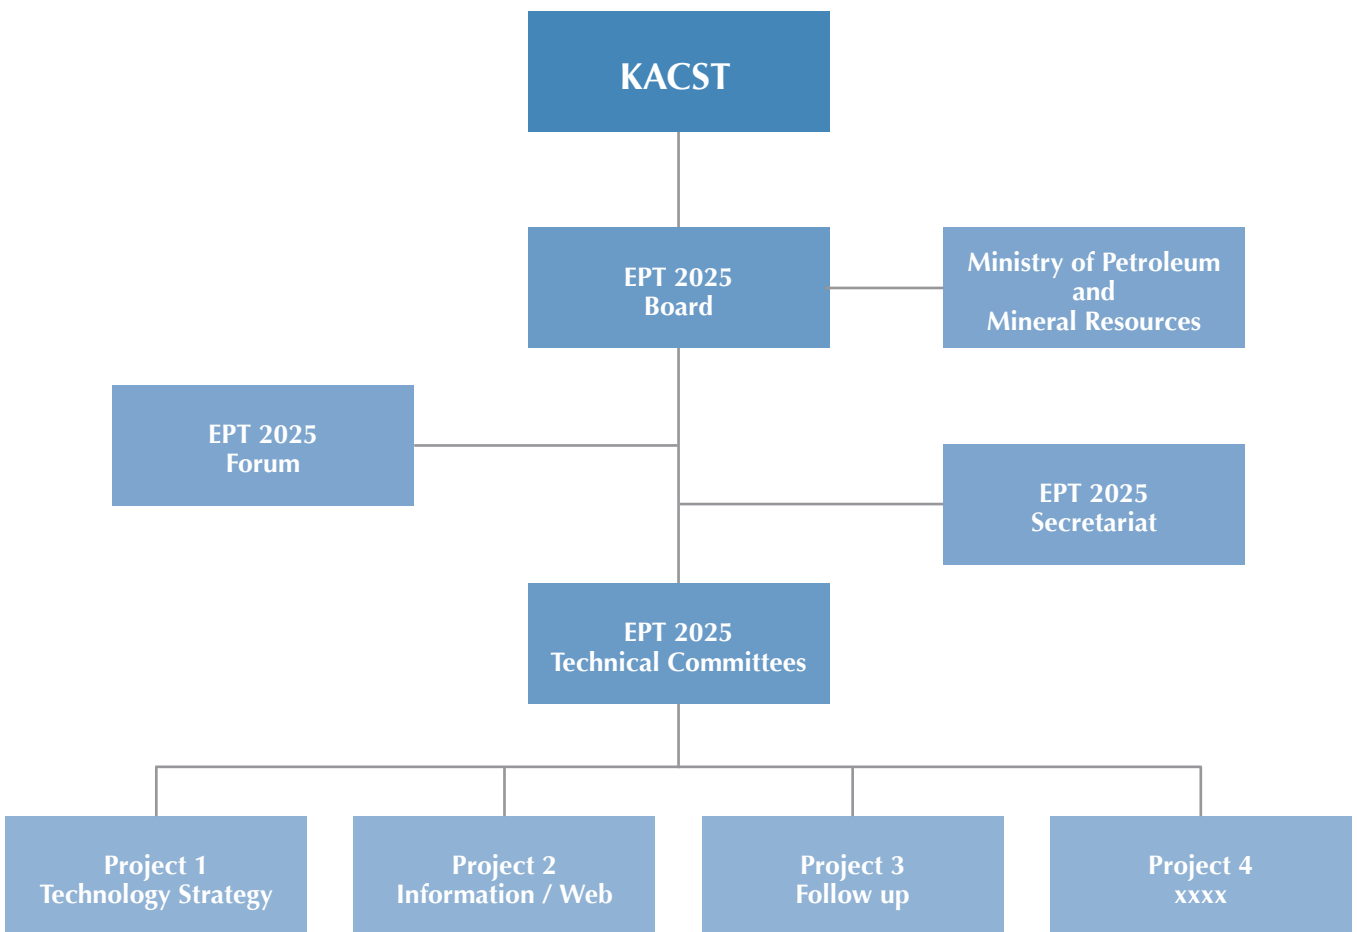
KACST

EPT 2025
Board

Ministry of Petroleum
and
Mineral Resources

EPT 2025
Forum

EPT 2025
Secretariat

EPT 2025
Technical Committees

Project 1
Technology Strategy

Project 2
Information / Web

Project 3
Follow up

Project 4
xxxx